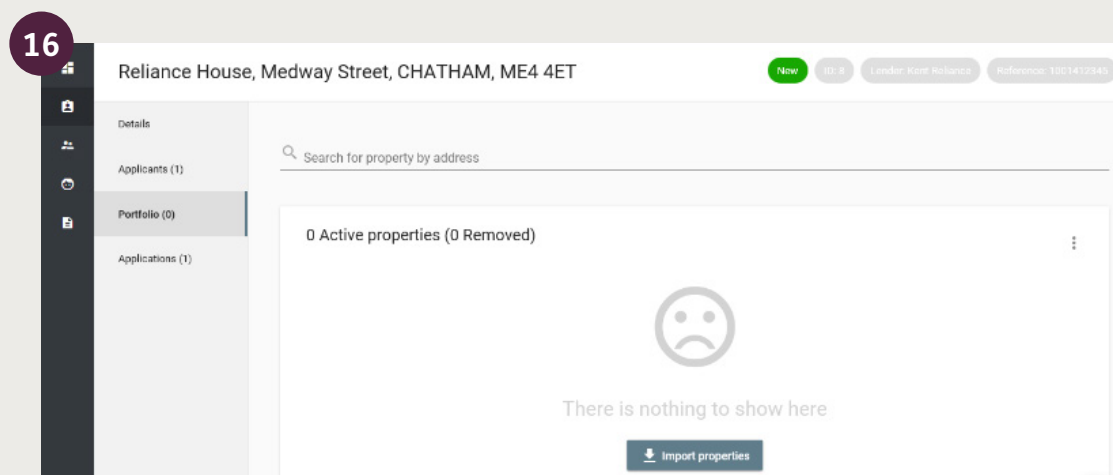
16

Reliance House, Medway Street, CHATHAM, ME4 4ET

New ID: 8 Lender: Kent Reliance Reference: 1001412343

Details

Applicants (1)

Portfolio (0)

Applications (1)

Search for property by address

0 Active properties (0 Removed)

There is nothing to show here

Import properties